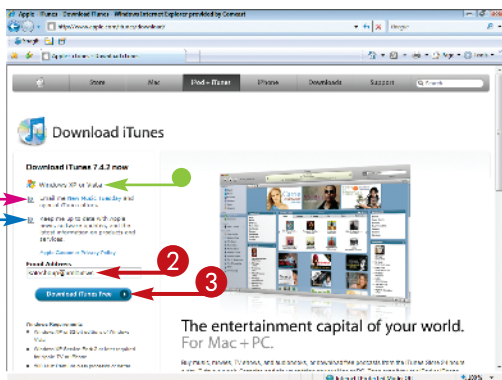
Apple - iTunes - Download iTunes - Windows Internet Explorer provided by Comcast

http://www.apple.com/itunes/download/

Google

Apple - iTunes - Download iTunes

Store

Mac

iPod + iTunes

iPhone

Downloads

Support

Download iTunes

Download iTunes 7.4.2 now

Windows XP or Vista

Email me New Music Tuesday and special iTunes offers.

Keep me up to date with Apple news, software updates, and the latest information on products and services.

Apple Customer Privacy Policy

Email Address

Download iTunes free

2

3

The entertainment capital of your world.

For Mac + PC.

Internet | Protected Mode: On

100%